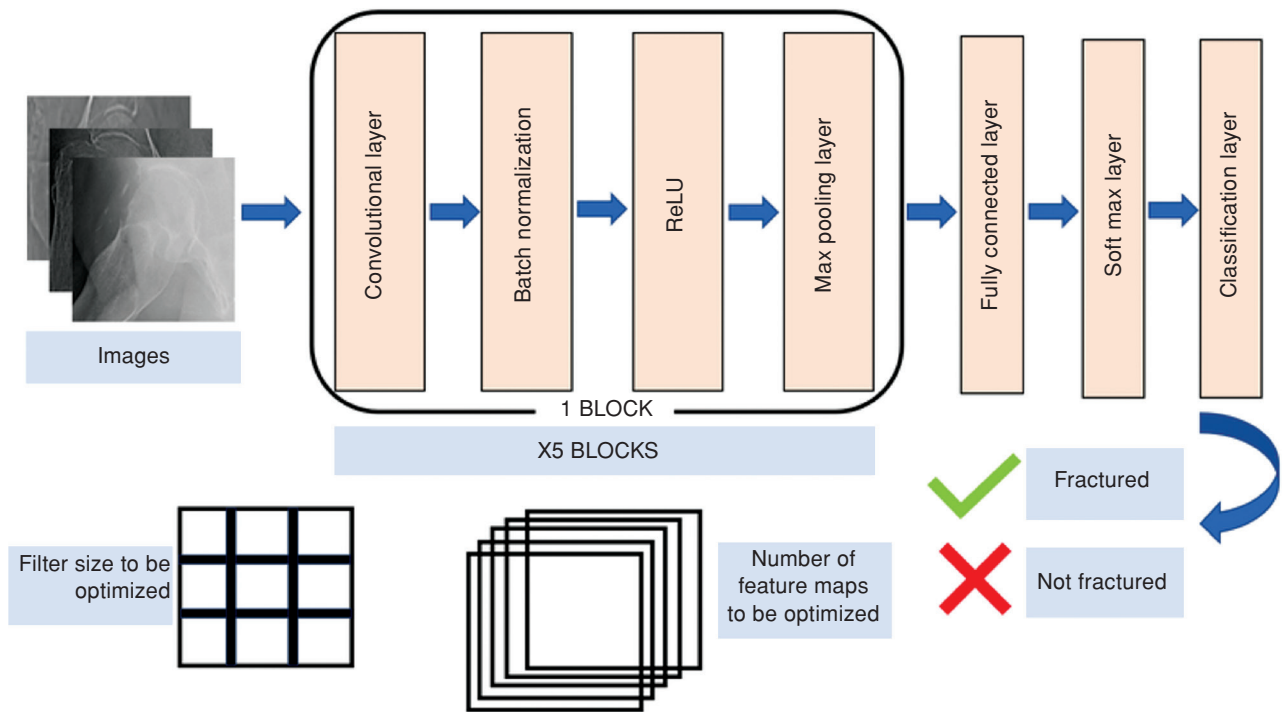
Images

Convolutional layer

Batch normalization

ReLU

Max pooling layer

1 BLOCK

X5 BLOCKS

Fully connected layer

Soft max layer

Classification layer

Fractured

Not fractured

Filter size to be optimized

Number of feature maps to be optimized